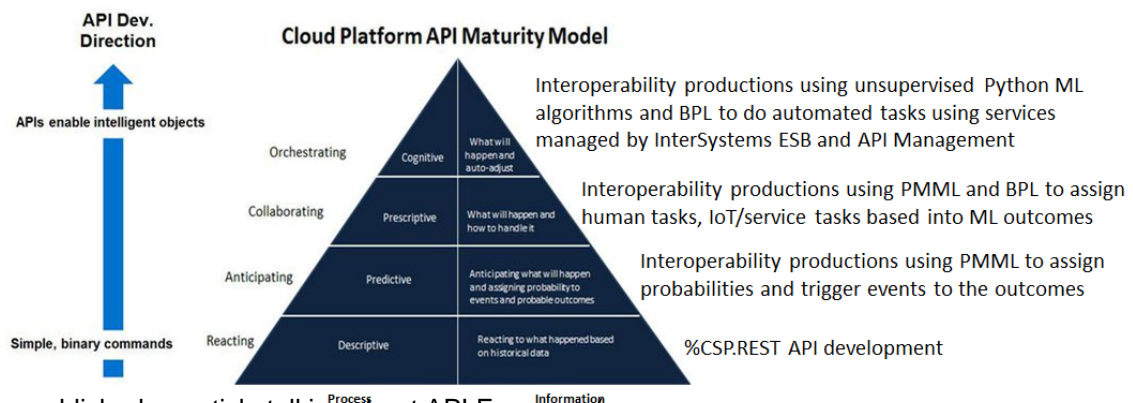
API Dev. Direction

APIs enable intelligent objects

Simple, binary commands

Cloud Platform API Maturity Model

Orchestrating

Cognitive

What will happen and auto-adjust

Collaborating

Prescriptive

What will happen and how to handle it

Anticipating

Predictive

Anticipating what will happen and assigning probability to events and probable outcomes

Reacting

Descriptive

Reacting to what happened based on historical data

Process

Information

Interoperability productions using unsupervised Python ML algorithms and BPL to do automated tasks using services managed by InterSystems ESB and API Management

Interoperability productions using PMML and BPL to assign human tasks, IoT/service tasks based into ML outcomes

Interoperability productions using PMML to assign probabilities and trigger events to the outcomes

%CSP.REST API development

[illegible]